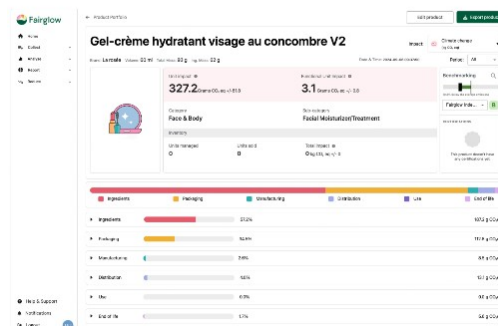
Fairglow

Home
Collect
Analyze
Report
Tenders

← Product Portfolio

Edit product
Export product

Gel-crème hydratant visage au concombre V2

Brand: La rosée Volume: 50 ml Total Mass: 80 g Pkg Mass: 33 g

Impact
Climate change
by CO₂ eq

Period
All

Unit impact
327.2 Grams CO₂ eq of 81.8

Functional unit impact
3.1 Grams CO₂ eq of 3.0

Category
Face & Body

Sub-category
Facial Moisturizer/Treatment

Units managed
0

Units sold
0

Total impact
0 kg CO₂ eq

Benchmarking

Fairglow Indu...

Ingredients
Packaging
Manufacturing
Distribution
Use
End of life

Ingredients 31.2%
Packaging 52.9%
Manufacturing 2.6%
Distribution 4.0%
Use 0.0%
End of life 5.7%

Help & Support
Notifications